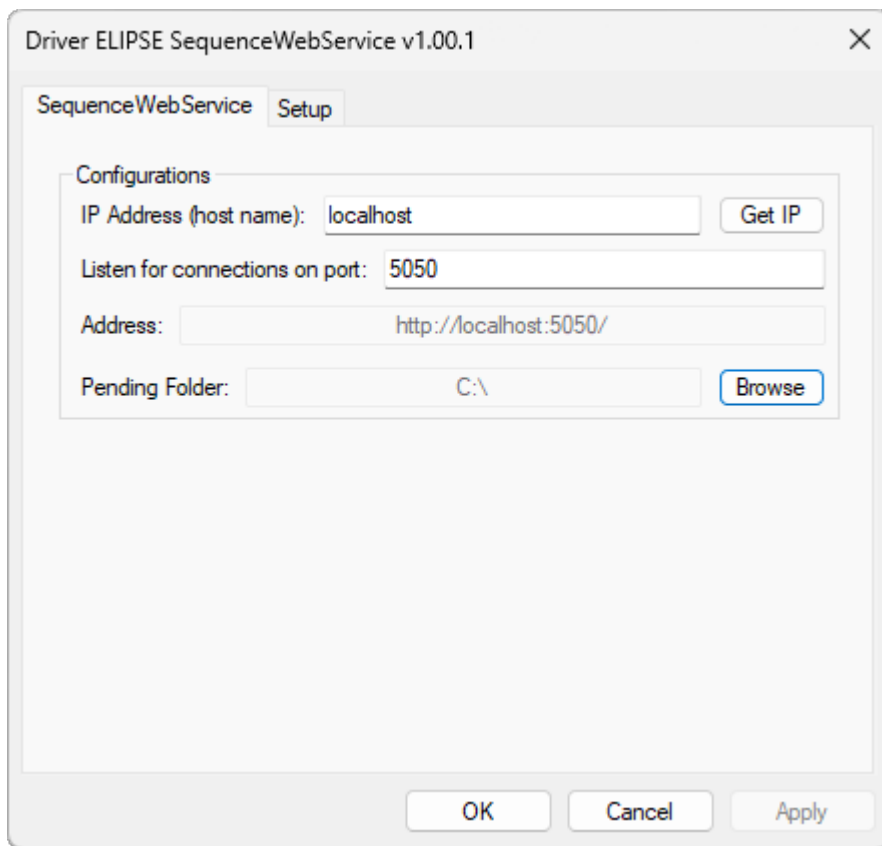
Driver ELIPSE SequenceWebService v1.00.1

SequenceWebService Setup

Configurations

IP Address (host name): localhost Get IP

Listen for connections on port: 5050

Address: http://localhost:5050/

Pending Folder: C:\ Browse

OK Cancel Apply